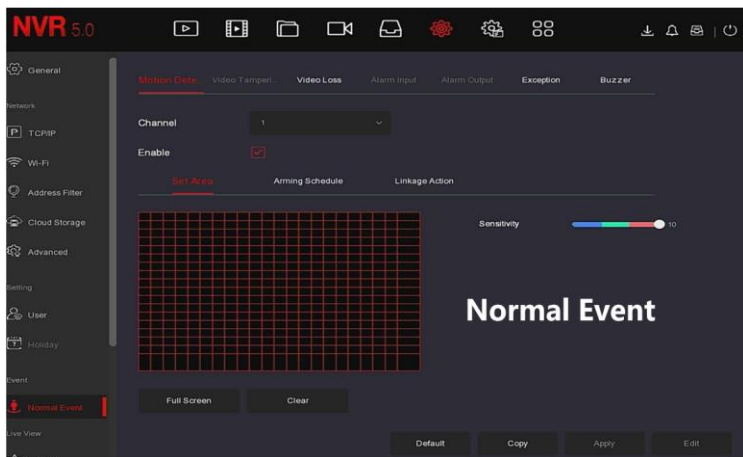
NVR 5.0

General

Network

TCP/IP

Wi-Fi

Address Filter

Cloud Storage

Advanced

Setting

User

Holiday

Event

Normal Event

Live View

Motion Detect Video Tamper Video Loss Alarm Input Alarm Output Exception Buzzer

Channel 1

Enable

Set Area Arming Schedule Linkage Action

Sensitivity 10

Normal Event

Full Screen Clear

Default Copy Apply Edit